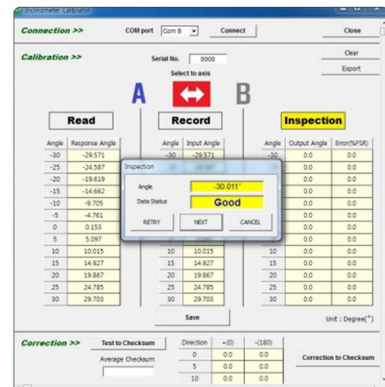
Inclinometer Calibration

Connection >> COM port Com 8 Connect Close

Calibration >> Serial No. 0000 Clear

Select to axis Export

A B

Read Record Inspection

| Angle | Response Angle |
|---|---|
| -30 | -29.571 |
| -25 | -24.587 |
| -20 | -19.619 |
| -15 | -14.662 |
| -10 | -9.705 |
| -5 | -4.761 |
| 0 | 0.153 |
| 5 | 5.097 |
| 10 | 10.015 |
| 15 | 14.927 |
| 20 | 19.867 |
| 25 | 24.785 |
| 30 | 29.703 |

| Angle | Input Angle |
|---|---|
| -30 | -29.571 |
| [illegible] | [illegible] |
| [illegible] | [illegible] |
| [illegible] | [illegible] |
| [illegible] | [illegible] |
| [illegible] | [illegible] |
| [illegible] | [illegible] |
| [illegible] | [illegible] |
| 10 | 10.015 |
| 15 | 14.927 |
| 20 | 19.867 |
| 25 | 24.785 |
| 30 | 29.703 |

| Angle | Output Angle | Error(%FSR) |
|---|---|---|
| -30 | 0.0 | 0.0 |
| -25 | 0.0 | 0.0 |
| -20 | 0.0 | 0.0 |
| -15 | 0.0 | 0.0 |
| -10 | 0.0 | 0.0 |
| -5 | 0.0 | 0.0 |
| 0 | 0.0 | 0.0 |
| 5 | 0.0 | 0.0 |
| 10 | 0.0 | 0.0 |
| 15 | 0.0 | 0.0 |
| 20 | 0.0 | 0.0 |
| 25 | 0.0 | 0.0 |
| 30 | 0.0 | 0.0 |

Inspection
Angle -30.011°
Data Status Good
RETRY NEXT CANCEL

Save Unit : Degree(°)

Correction >> Test to Checksum

Average Checksum

| Direction | +(0) | -(180) |
|---|---|---|
| 0 | 0.0 | 0.0 |
| 5 | 0.0 | 0.0 |
| 10 | 0.0 | 0.0 |

Correction to Checksum